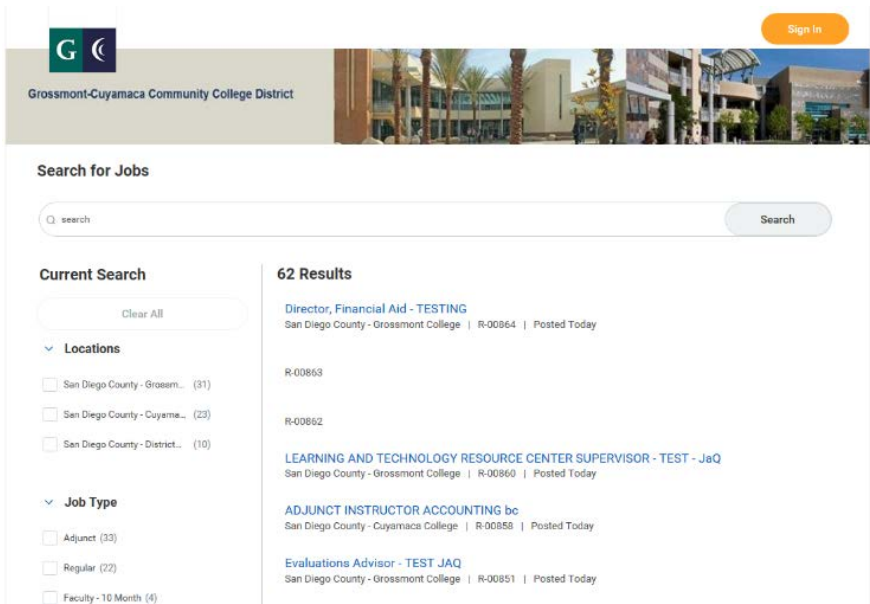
G C

Sign In

Grossmont-Cuyamaca Community College District

Search for Jobs

search

Search

Current Search

Clear All

Locations

San Diego County - Grossm... (31)

San Diego County - Cuyama... (23)

San Diego County - District... (10)

Job Type

Adjunct (33)

Regular (22)

Faculty - 10 Month (4)

62 Results

Director, Financial Aid - TESTING
San Diego County - Grossmont College | R-00864 | Posted Today

R-00863

R-00862

LEARNING AND TECHNOLOGY RESOURCE CENTER SUPERVISOR - TEST - JaQ
San Diego County - Grossmont College | R-00860 | Posted Today

ADJUNCT INSTRUCTOR ACCOUNTING bc
San Diego County - Cuyamaca College | R-00858 | Posted Today

Evaluations Advisor - TEST JAQ
San Diego County - Grossmont College | R-00851 | Posted Today